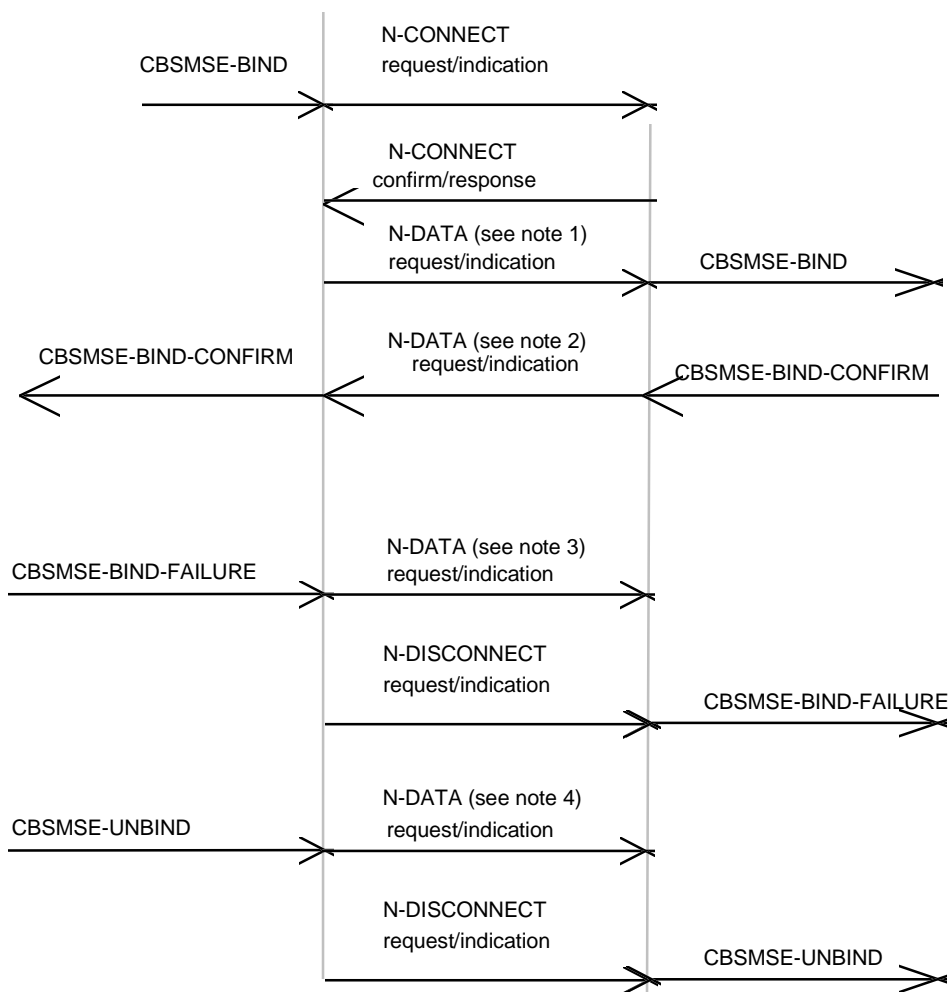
CBSMSE-BIND

N-CONNECT
request/indication

N-CONNECT
confirm/response

N-DATA (see note 1)
request/indication

CBSMSE-BIND

CBSMSE-BIND-CONFIRM

N-DATA (see note 2)
request/indication

CBSMSE-BIND-CONFIRM

CBSMSE-BIND-FAILURE

N-DATA (see note 3)
request/indication

N-DISCONNECT
request/indication

CBSMSE-BIND-FAILURE

CBSMSE-UNBIND

N-DATA (see note 4)
request/indication

N-DISCONNECT
request/indication

CBSMSE-UNBIND